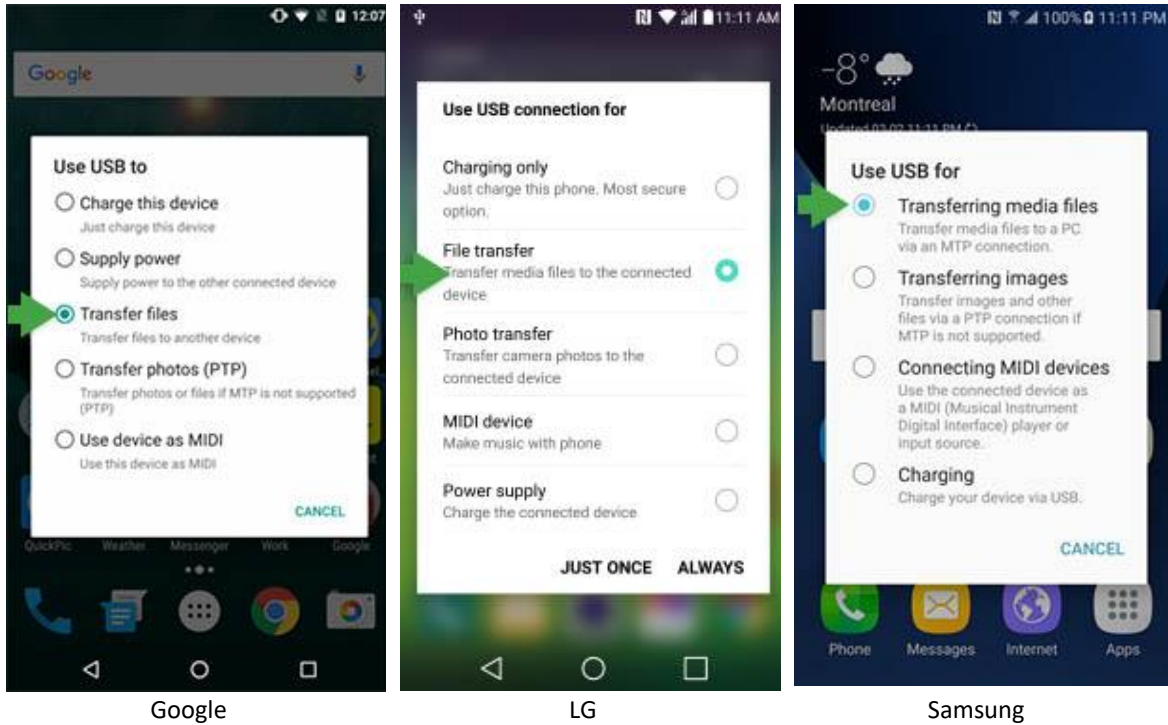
12:07

Google

Use USB to

Charge this device
Just charge this device

Supply power
Supply power to the other connected device

Transfer files
Transfer files to another device

Transfer photos (PTP)
Transfer photos or files if MTP is not supported (PTP)

Use device as MIDI
Use this device as MIDI

CANCEL

QuickPic Weather Messenger Work Google

Google

11:11 AM

Use USB connection for

Charging only
Just charge this phone. Most secure option.

File transfer
Transfer media files to the connected device

Photo transfer
Transfer camera photos to the connected device

MIDI device
Make music with phone

Power supply
Charge the connected device

JUST ONCE ALWAYS

LG

100% 11:11 PM

-8°

Montreal

Updated 03/02 11:11 PM

Use USB for

Transferring media files
Transfer media files to a PC via an MTP connection.

Transferring images
Transfer images and other files via a PTP connection if MTP is not supported.

Connecting MIDI devices
Use the connected device as a MIDI (Musical Instrument Digital Interface) player or input source.

Charging
Charge your device via USB.

CANCEL

Phone Messages Internet Apps

Samsung